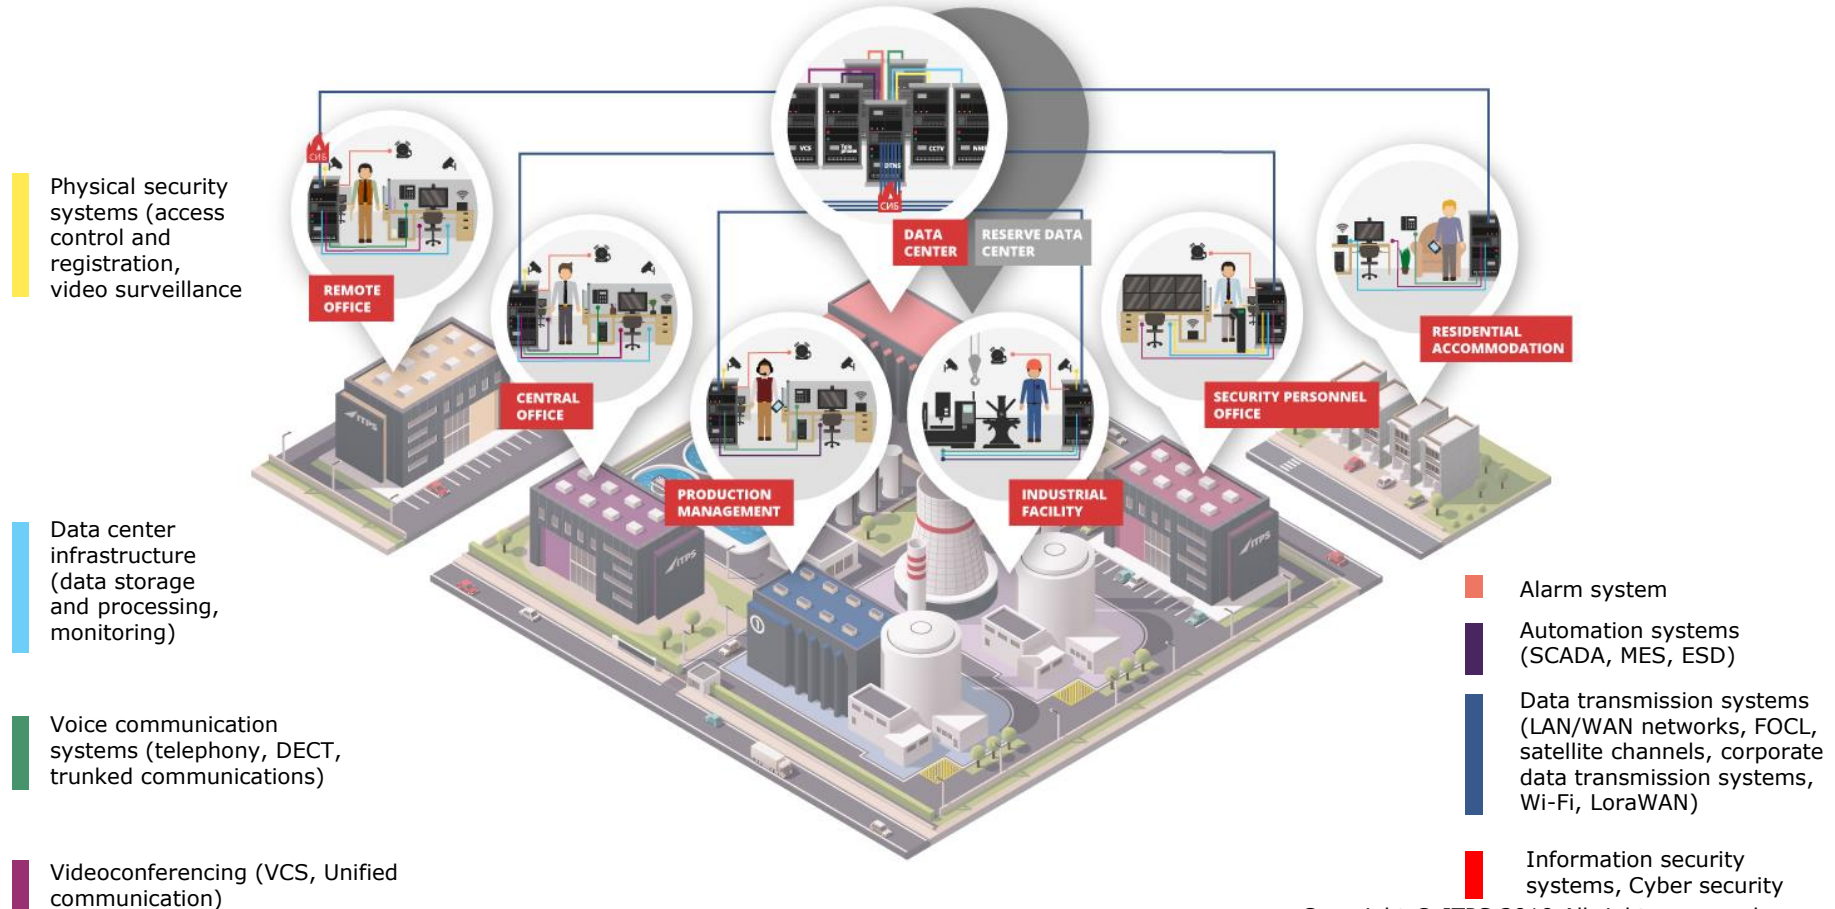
Physical security systems (access control and registration, video surveillance

Data center infrastructure (data storage and processing, monitoring)

Voice communication systems (telephony, DECT, trunked communications)

Videoconferencing (VCS, Unified communication)

СИБ

REMOTE OFFICE

CENTRAL OFFICE

PRODUCTION MANAGEMENT

VCS

CCTV

DTNS

СИБ

DATA CENTER

RESERVE DATA CENTER

INDUSTRIAL FACILITY

SECURITY PERSONNEL OFFICE

RESIDENTIAL ACCOMMODATION

ITPS

ITPS

ITPS

Alarm system

Automation systems (SCADA, MES, ESD)

Data transmission systems (LAN/WAN networks, FOCL, satellite channels, corporate data transmission systems, Wi-Fi, LoraWAN)

Information security systems, Cyber security

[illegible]